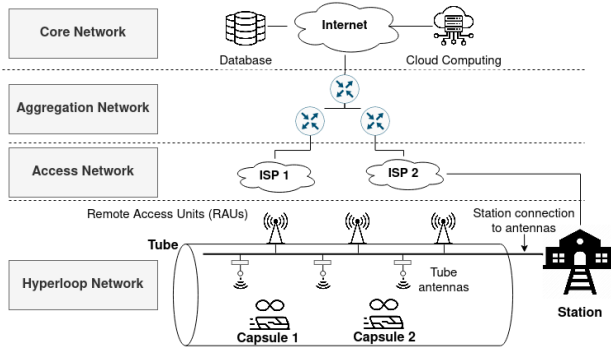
Core Network

Internet

Database

Cloud Computing

Aggregation Network

Access Network

ISP 1

ISP 2

Remote Access Units (RAUs)

Station connection to antennas

Tube

Hyperloop Network

Tube antennas

Capsule 1

Capsule 2

Station